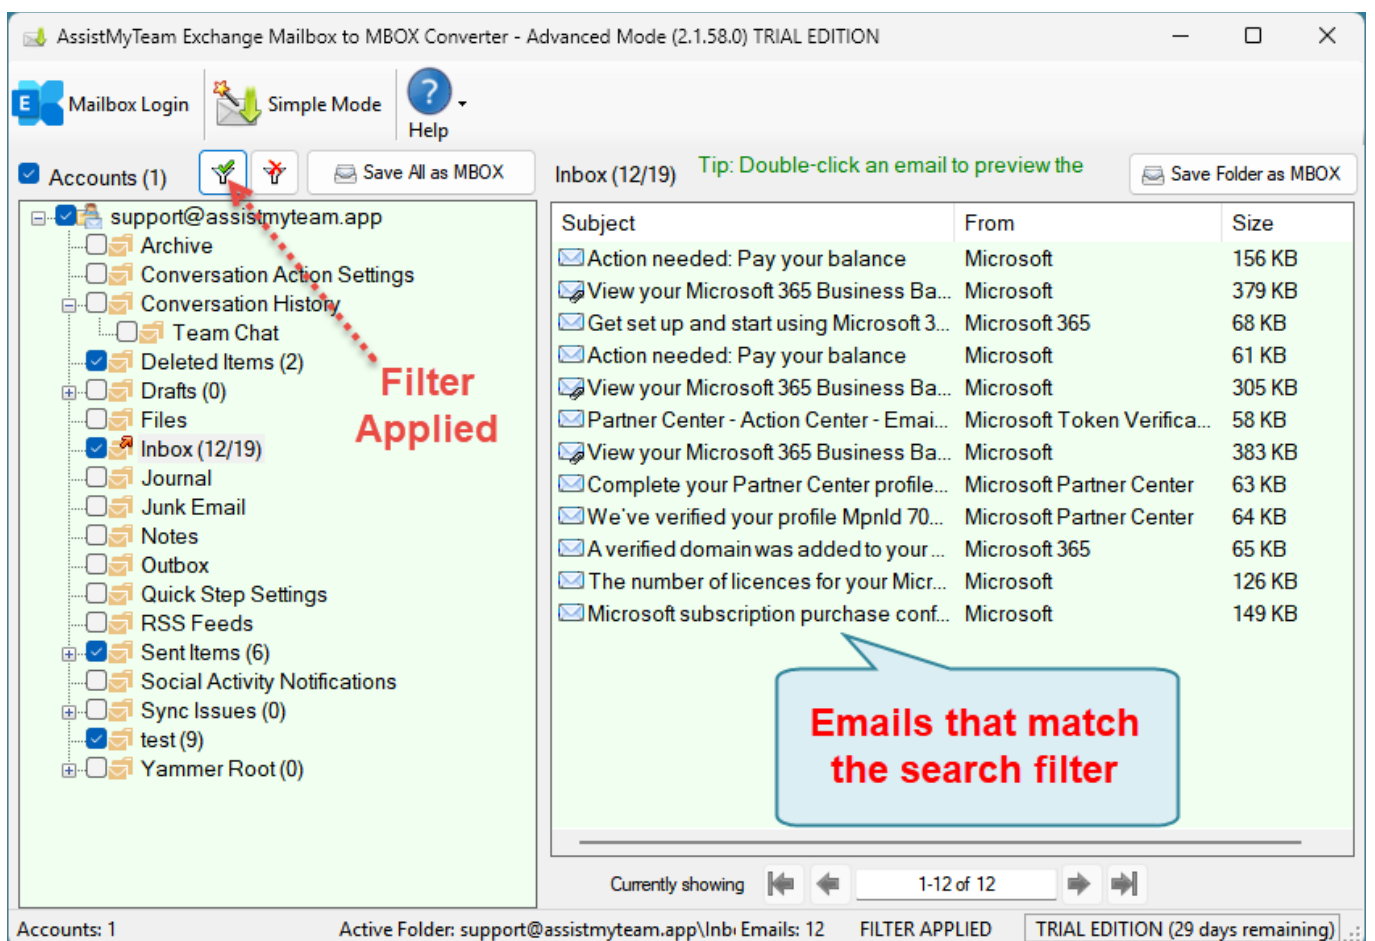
AssistMyTeam Exchange Mailbox to MBOX Converter - Advanced Mode (2.1.58.0) TRIAL EDITION

Mailbox Login
Simple Mode
Help

Accounts (1)
Save All as MBOX
Inbox (12/19)
Tip: Double-click an email to preview the
Save Folder as MBOX

support@assistmyteam.app
Archive
Conversation Action Settings
Conversation History
Team Chat
Deleted Items (2)
Drafts (0)
Files
Inbox (12/19)
Journal
Junk Email
Notes
Outbox
Quick Step Settings
RSS Feeds
Sent Items (6)
Social Activity Notifications
Sync Issues (0)
test (9)
Yammer Root (0)

Filter Applied

| Subject | From | Size |
|---|---|---|
| Action needed: Pay your balance | Microsoft | 156 KB |
| View your Microsoft 365 Business Ba... | Microsoft | 379 KB |
| Get set up and start using Microsoft 3... | Microsoft 365 | 68 KB |
| Action needed: Pay your balance | Microsoft | 61 KB |
| View your Microsoft 365 Business Ba... | Microsoft | 305 KB |
| Partner Center - Action Center - Emai... | Microsoft Token Verifica... | 58 KB |
| View your Microsoft 365 Business Ba... | Microsoft | 383 KB |
| Complete your Partner Center profile... | Microsoft Partner Center | 63 KB |
| We've verified your profile MpnId 70... | Microsoft Partner Center | 64 KB |
| A verified domain was added to your ... | Microsoft 365 | 65 KB |
| The number of licences for your Micr... | Microsoft | 126 KB |
| Microsoft subscription purchase conf... | Microsoft | 149 KB |

Emails that match the search filter

Currently showing
1-12 of 12

Accounts: 1
Active Folder: support@assistmyteam.app\Inb Emails: 12
FILTER APPLIED
TRIAL EDITION (29 days remaining)